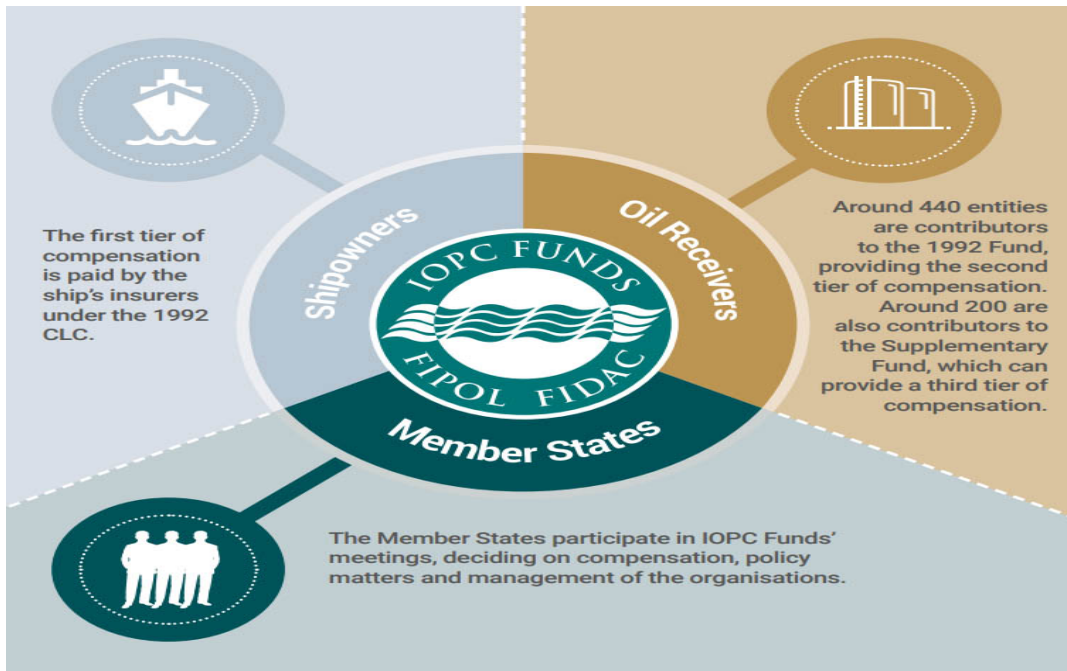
The first tier of compensation is paid by the ship's insurers under the 1992 CLC.

Shipowners

IOPC FUNDS
FIPOL FIDAC

Oil Receivers

Around 440 entities are contributors to the 1992 Fund, providing the second tier of compensation. Around 200 are also contributors to the Supplementary Fund, which can provide a third tier of compensation.

Member States

The Member States participate in IOPC Funds' meetings, deciding on compensation, policy matters and management of the organisations.